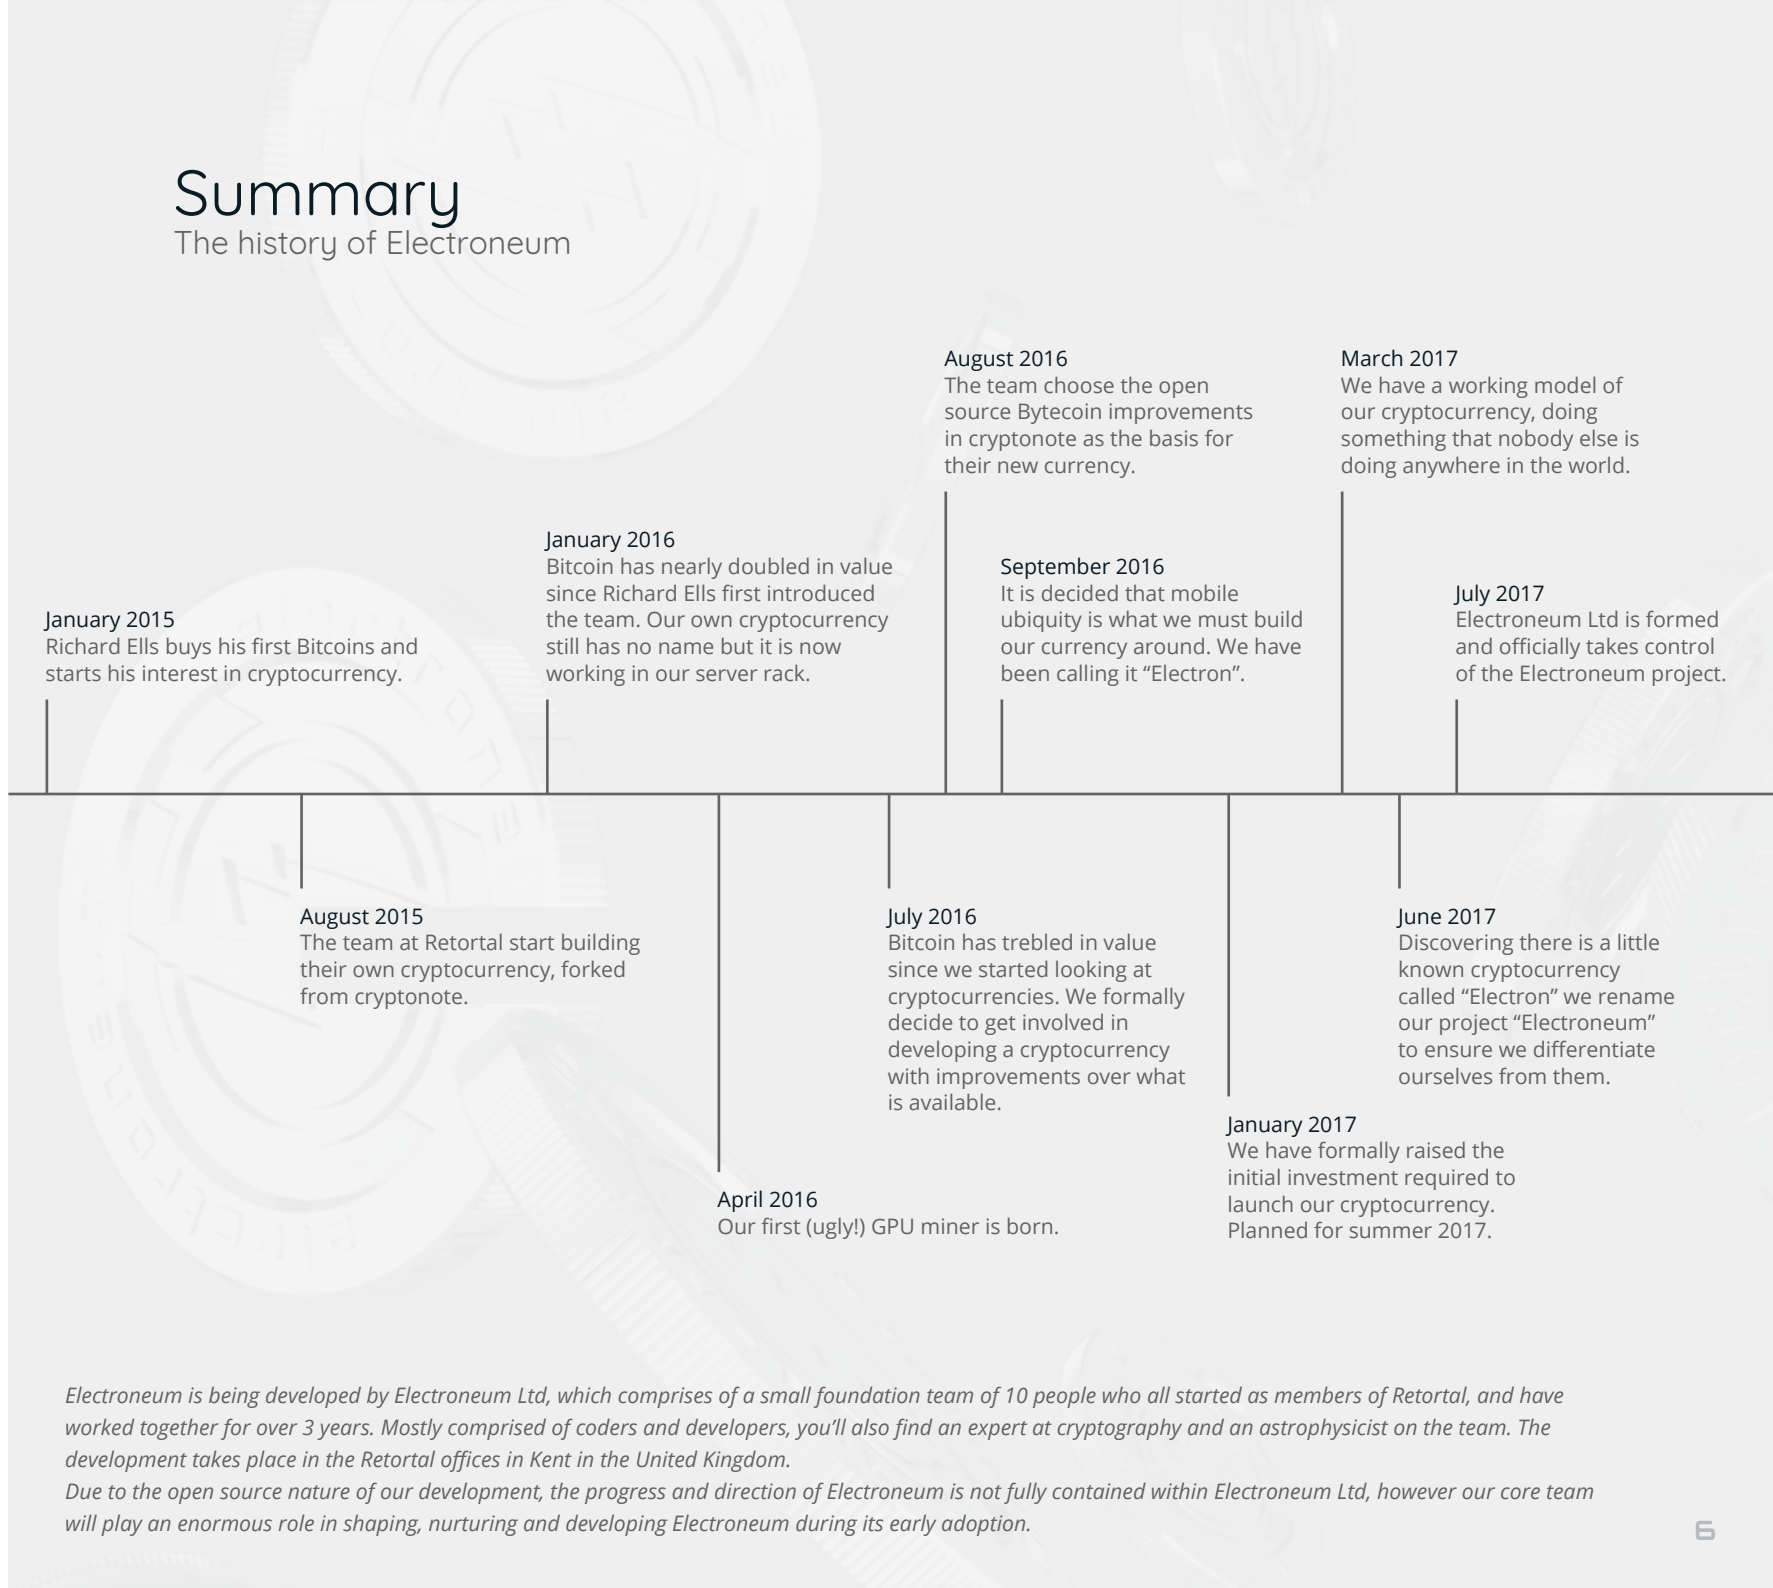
Summary
The history of Electroneum

January 2015
Richard Ells buys his first Bitcoins and starts his interest in cryptocurrency.

August 2015
The team at Retortal start building their own cryptocurrency, forked from cryptonote.

January 2016
Bitcoin has nearly doubled in value since Richard Ells first introduced the team. Our own cryptocurrency still has no name but it is now working in our server rack.

April 2016
Our first (ugly!) GPU miner is born.

July 2016
Bitcoin has trebled in value since we started looking at cryptocurrencies. We formally decide to get involved in developing a cryptocurrency with improvements over what is available.

August 2016
The team choose the open source Bytecoin improvements in cryptonote as the basis for their new currency.

September 2016
It is decided that mobile ubiquity is what we must build our currency around. We have been calling it "Electron".

January 2017
We have formally raised the initial investment required to launch our cryptocurrency. Planned for summer 2017.

March 2017
We have a working model of our cryptocurrency, doing something that nobody else is doing anywhere in the world.

June 2017
Discovering there is a little known cryptocurrency called "Electron" we rename our project "Electroneum" to ensure we differentiate ourselves from them.

July 2017
Electroneum Ltd is formed and officially takes control of the Electroneum project.

Electroneum is being developed by Electroneum Ltd, which comprises of a small foundation team of 10 people who all started as members of Retortal, and have worked together for over 3 years. Mostly comprised of coders and developers, you'll also find an expert at cryptography and an astrophysicist on the team. The development takes place in the Retortal offices in Kent in the United Kingdom.
Due to the open source nature of our development, the progress and direction of Electroneum is not fully contained within Electroneum Ltd, however our core team will play an enormous role in shaping, nurturing and developing Electroneum during its early adoption.

6